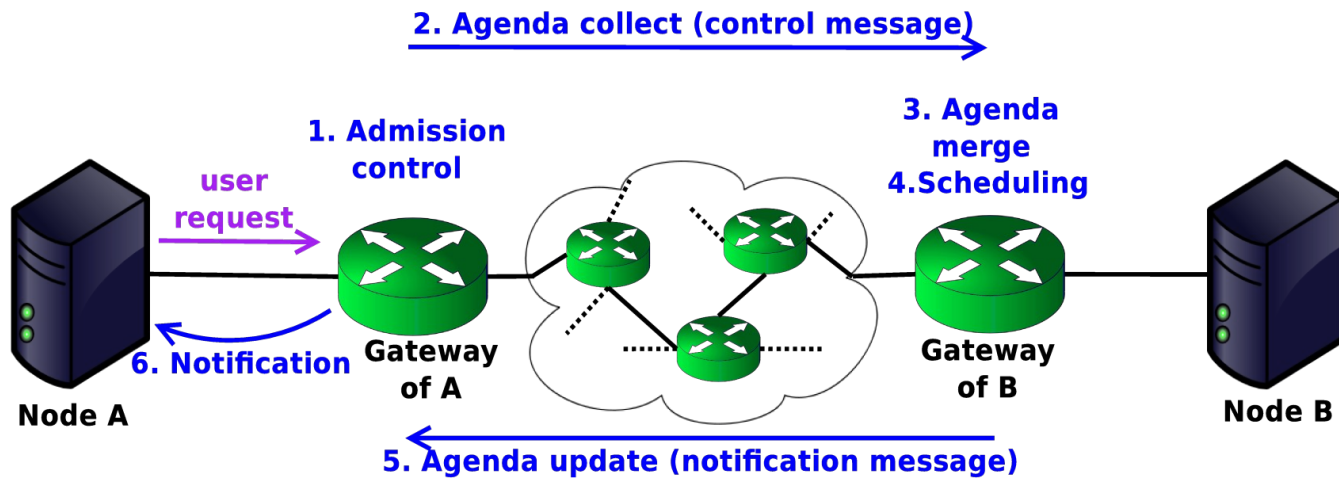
2. Agenda collect (control message)

1. Admission control

3. Agenda merge
4.Scheduling

user request

Node A

6. Notification

Gateway of A

Gateway of B

Node B

5. Agenda update (notification message)